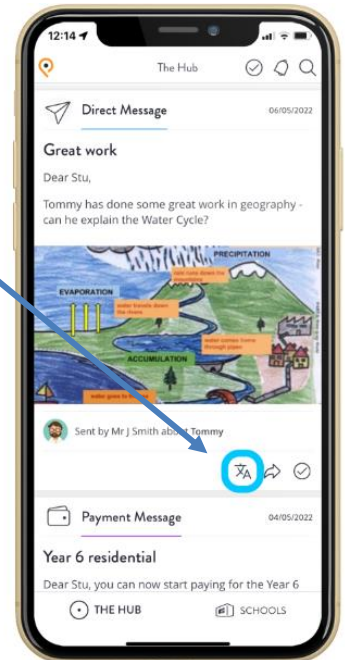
12:14

The Hub

Direct Message

06/05/2022

Great work

Dear Stu,

Tommy has done some great work in geography - can he explain the Water Cycle?

PRECIPITATION

EVAPORATION

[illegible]

water travels down the rivers

ACCUMULATION

water comes home through pipes

water goes to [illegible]

Sent by Mr J Smith about Tommy

Payment Message

04/05/2022

Year 6 residential

Dear Stu, you can now start paying for the Year 6

THE HUB

SCHOOLS